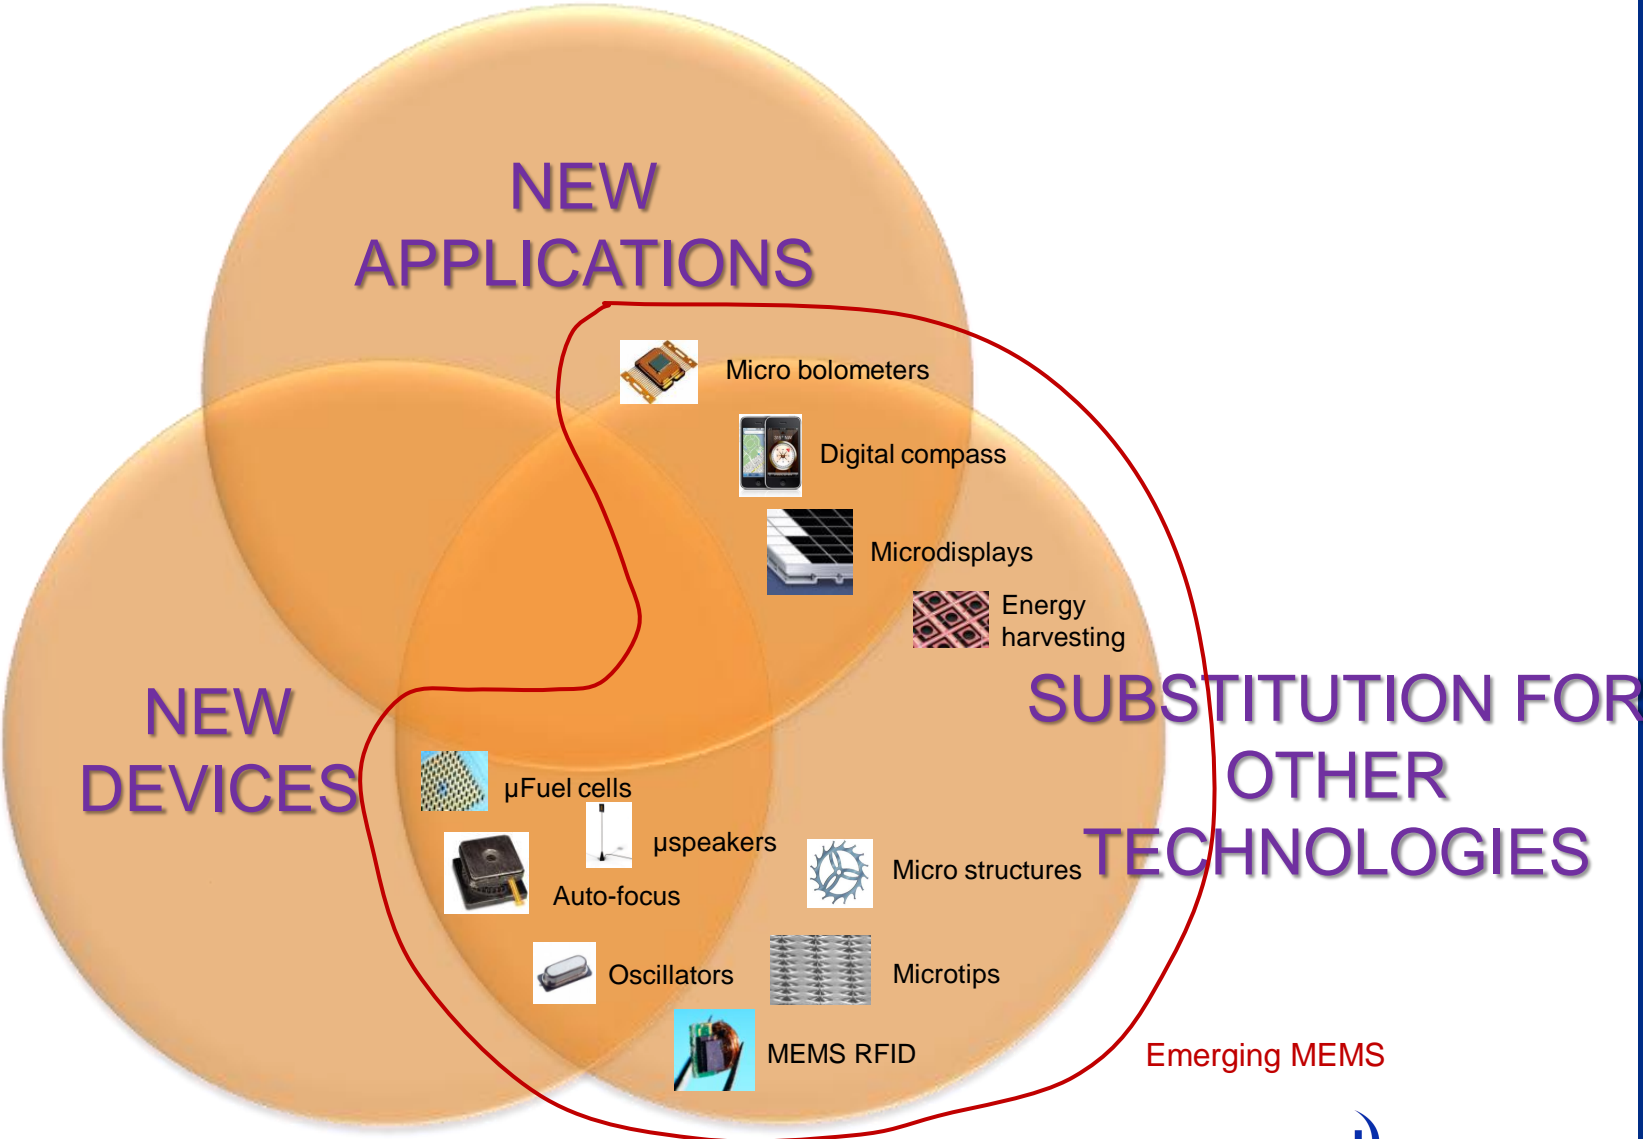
NEW APPLICATIONS

NEW DEVICES

SUBSTITUTION FOR OTHER TECHNOLOGIES

Micro bolometers

Digital compass

Microdisplays

Energy harvesting

μFuel cells

μspeakers

Auto-focus

Micro structures

Oscillators

Microtips

MEMS RFID

Emerging MEMS